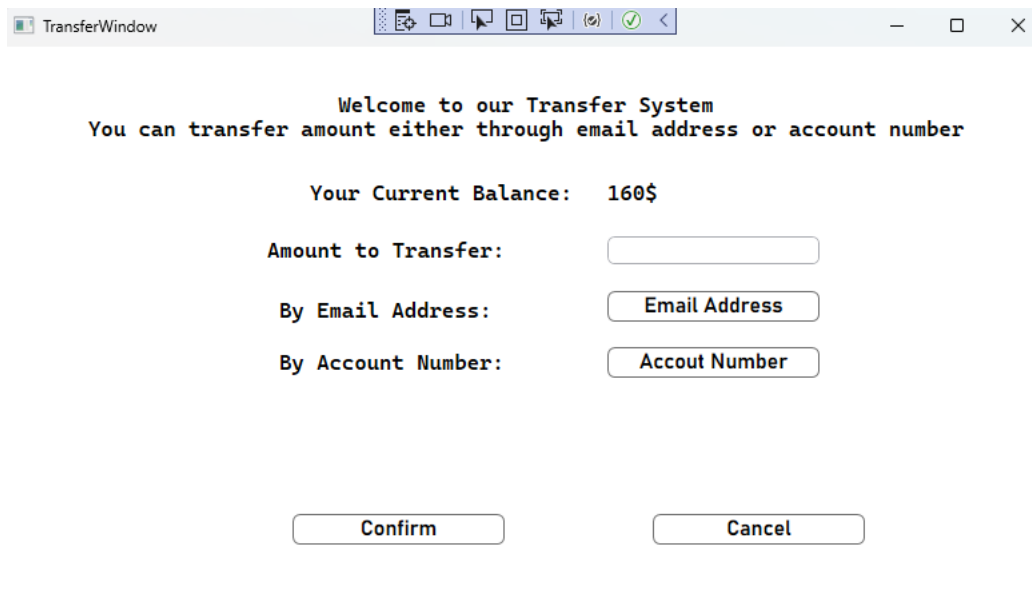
TransferWindow

Welcome to our Transfer System
You can transfer amount either through email address or account number

Your Current Balance: 160$

Amount to Transfer:

By Email Address: Email Address

By Account Number: Accout Number

Confirm

Cancel